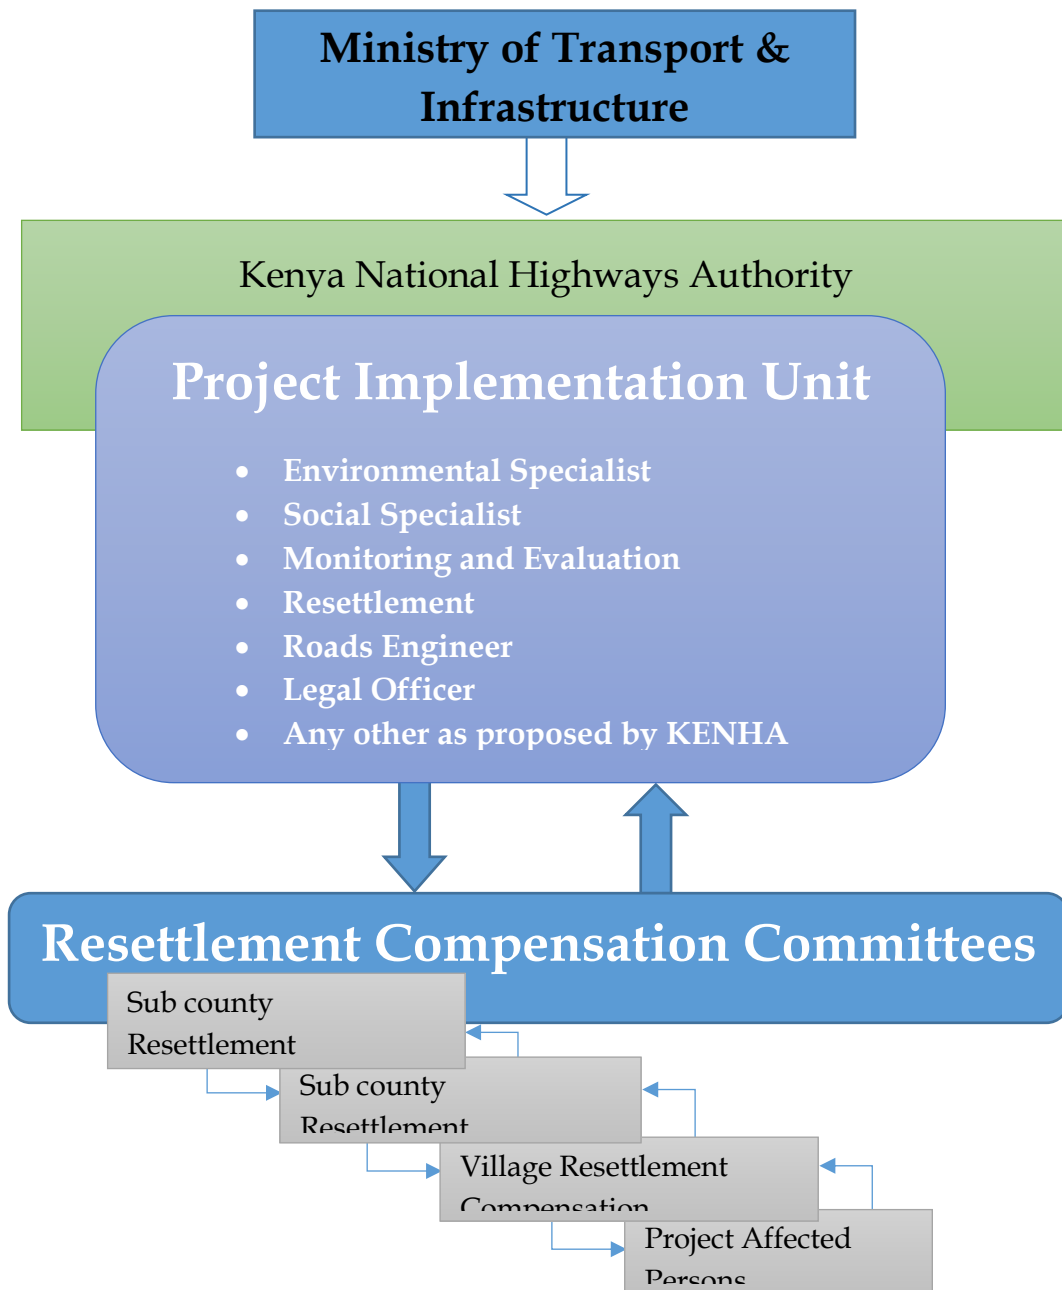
Ministry of Transport & Infrastructure

Kenya National Highways Authority

Project Implementation Unit

- Environmental Specialist
- Social Specialist
- Monitoring and Evaluation
- Resettlement
- Roads Engineer
- Legal Officer
- Any other as proposed by KENHA

Resettlement Compensation Committees

Sub county Resettlement

Sub county Resettlement

Village Resettlement Compensation

Project Affected Persons